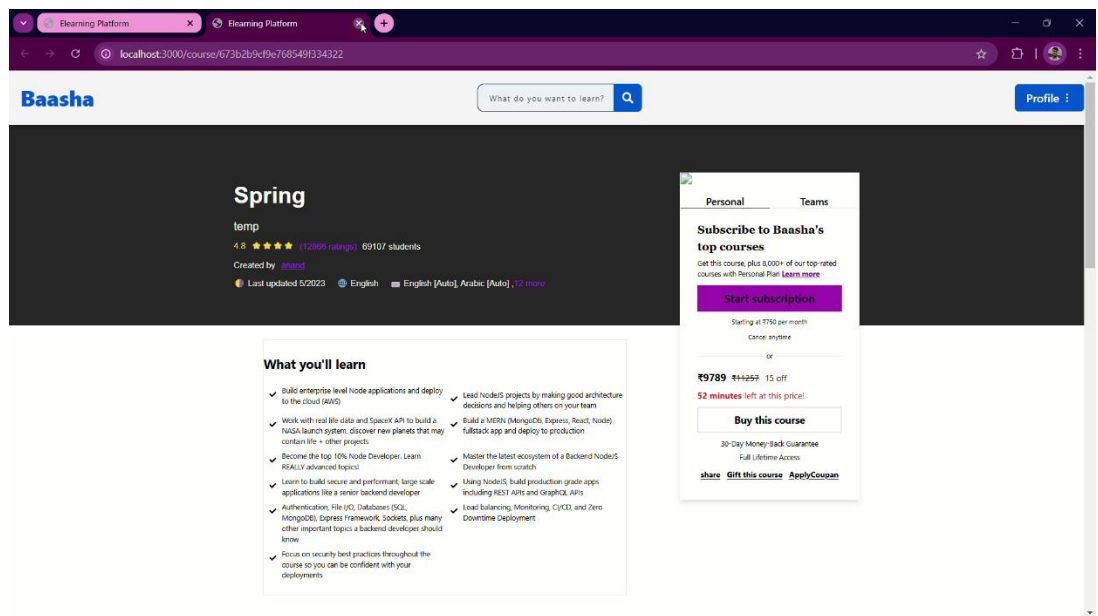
Elearning Platform
Elearning Platform
localhost:3000/course/673b2b9cf9e768549f334322

Baasha
What do you want to learn?
Profile ⋮

Spring
temp
4.8 ★★★★ (12866 ratings) 69107 students
Created by anand
Last updated 5/2023 English English [Auto], Arabic [Auto] , 12 more

Personal Teams
Subscribe to Baasha's top courses
Get this course, plus 8,000+ of our top-rated courses with Personal Plan Learn more
Start subscription
Starting at ₹750 per month
Cancel anytime
or
₹9789 ₹14257 15 off
52 minutes left at this price!
Buy this course
30-Day Money-Back Guarantee
Full Lifetime Access
share Gift this course ApplyCoupan

What you'll learn
Build enterprise level Node applications and deploy to the cloud (AWS)
Lead NodeJS projects by making good architecture decisions and helping others on your team
Work with real life data and SpaceX API to build a NASA launch system, discover new planets that may contain life + other projects
Build a MERN (MongoDb, Express, React, Node) fullstack app and deploy to production
Become the top 10% Node Developer. Learn REALLY advanced topics!
Master the latest ecosystem of a Backend NodeJS Developer from scratch
Learn to build secure and performant, large scale applications like a senior backend developer
Using NodeJS, build production grade apps including REST APIs and GraphQL APIs
Authentication, File I/O, Databases (SQL, MongoDB), Express Framework, Sockets, plus many other important topics a backend developer should know
Load balancing, Monitoring, CI/CD, and Zero Downtime Deployment
Focus on security best practices throughout the course so you can be confident with your deployments